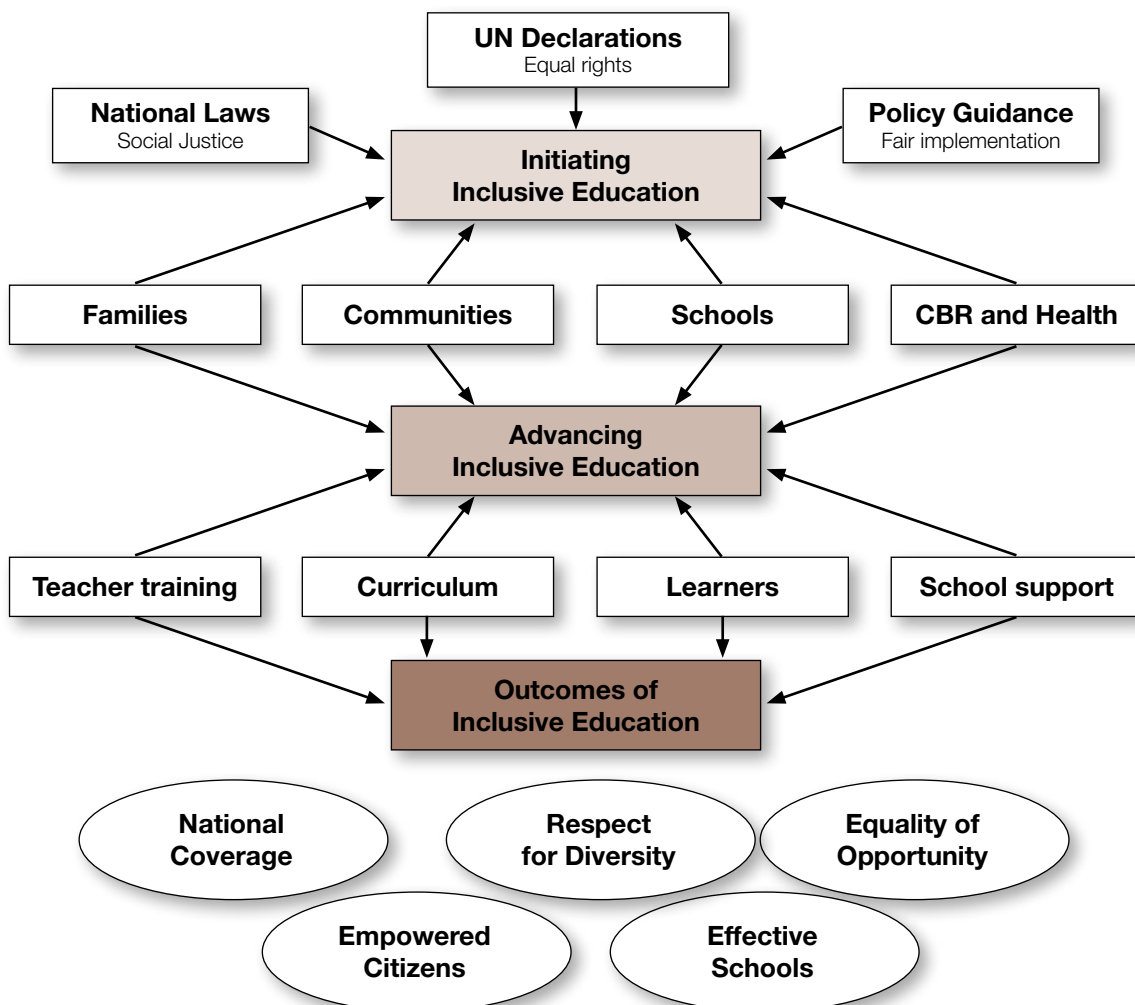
UN Declarations
Equal rights

National Laws
Social Justice

Policy Guidance
Fair implementation

Initiating
Inclusive Education

Families

Communities

Schools

CBR and Health

Advancing
Inclusive Education

Teacher training

Curriculum

Learners

School support

Outcomes
of Inclusive Education

National
Coverage

Respect
for Diversity

Equality of
Opportunity

Empowered
Citizens

Effective
Schools